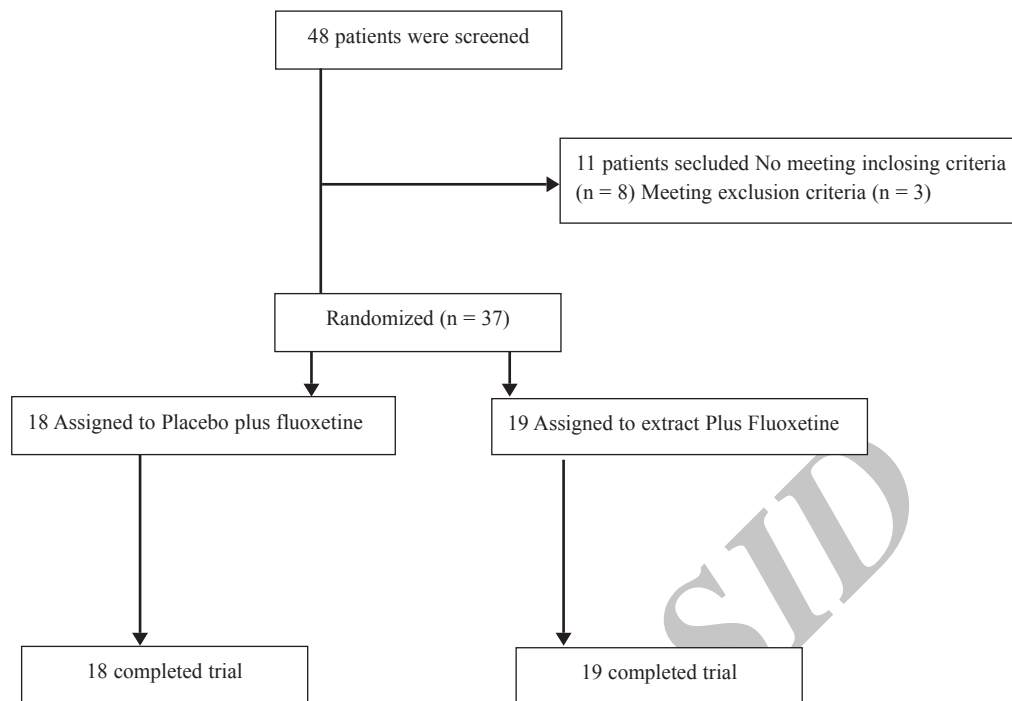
48 patients were screened

11 patients secluded No meeting inclosing criteria (n = 8) Meeting exclusion criteria (n = 3)

Randomized (n = 37)

18 Assigned to Placebo plus fluoxetine

19 Assigned to extract Plus Fluoxetine

18 completed trial

19 completed trial

SID